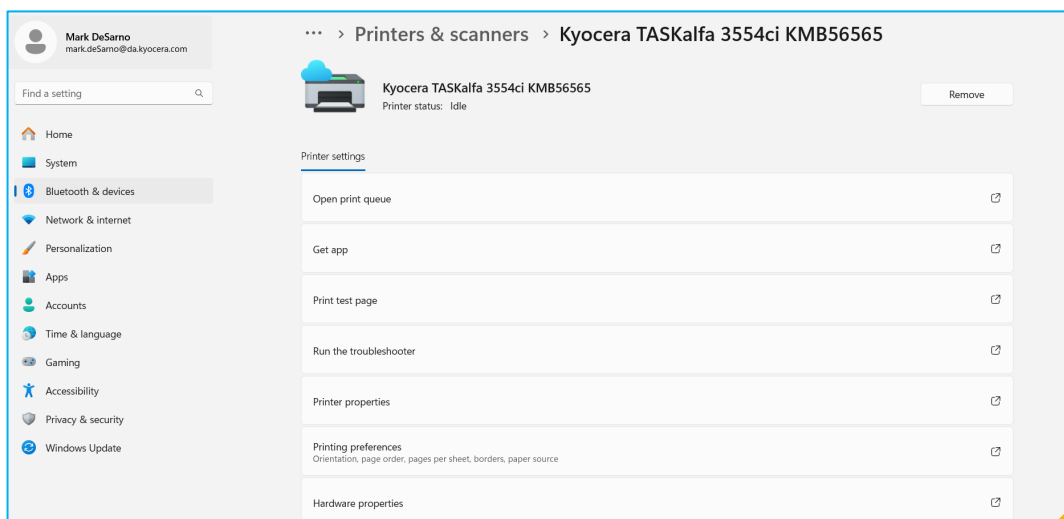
Mark DeSarno
mark.deSarno@da.kyocera.com

Find a setting

Home
System
Bluetooth & devices
Network & internet
Personalization
Apps
Accounts
Time & language
Gaming
Accessibility
Privacy & security
Windows Update

··· > Printers & scanners > Kyocera TASKalfa 3554ci KMB56565

Kyocera TASKalfa 3554ci KMB56565
Printer status: Idle

Remove

Printer settings

Open print queue

Get app

Print test page

Run the troubleshooter

Printer properties

Printing preferences
Orientation, page order, pages per sheet, borders, paper source

Hardware properties